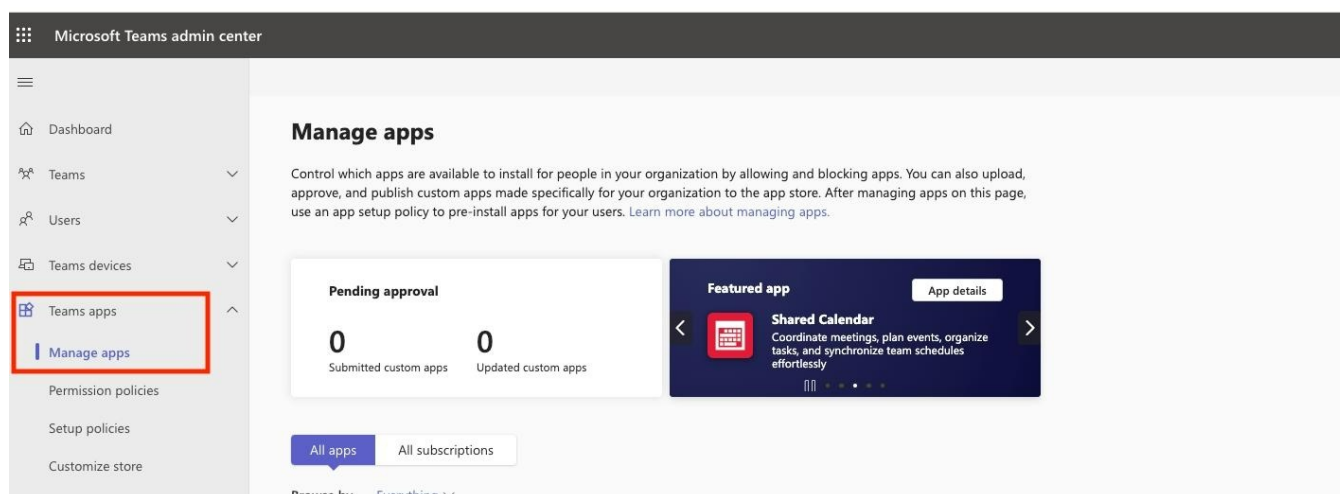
Microsoft Teams admin center

Dashboard

Teams

Users

Teams devices

Teams apps

Manage apps

Permission policies

Setup policies

Customize store

Manage apps

Control which apps are available to install for people in your organization by allowing and blocking apps. You can also upload, approve, and publish custom apps made specifically for your organization to the app store. After managing apps on this page, use an app setup policy to pre-install apps for your users. Learn more about managing apps.

Pending approval

0
Submitted custom apps

0
Updated custom apps

Featured app

App details

Shared Calendar

Coordinate meetings, plan events, organize tasks, and synchronize team schedules effortlessly

All apps

All subscriptions

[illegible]